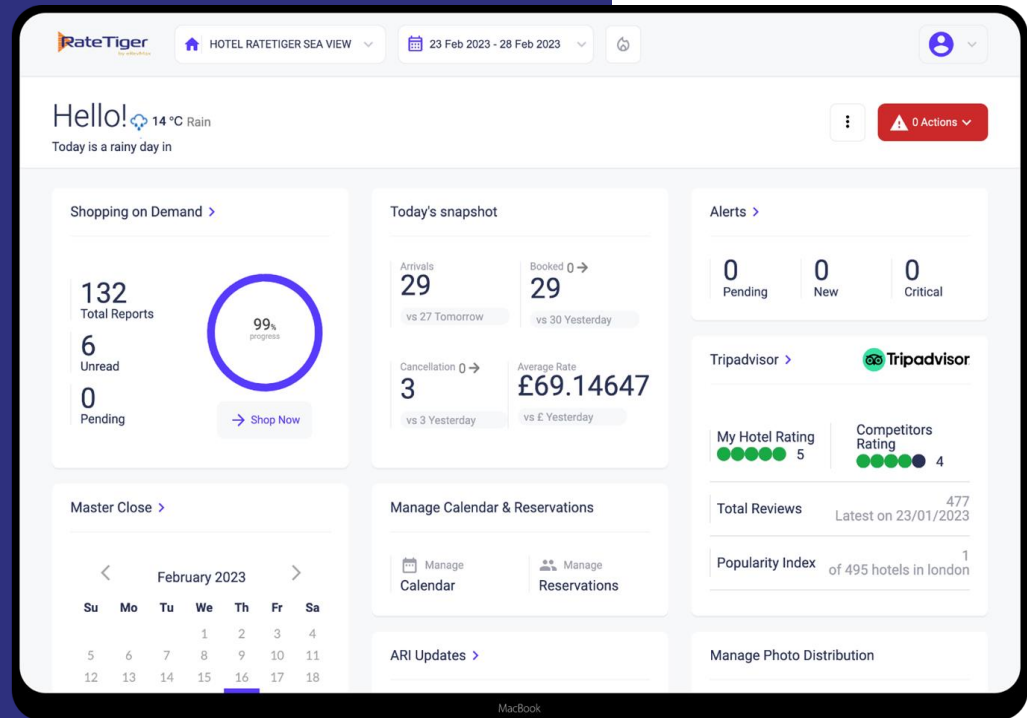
RateTiger by eRevMax

HOTEL RATETIGER SEA VIEW

23 Feb 2023 - 28 Feb 2023

Hello! 14 °C Rain
Today is a rainy day in

0 Actions

Shopping on Demand >

132
Total Reports

6
Unread

0
Pending

99%
progress

Shop Now

Today's snapshot

Arrivals
29
vs 27 Tomorrow

Booked 0
29
vs 30 Yesterday

Cancellation 0
3
vs 3 Yesterday

Average Rate
£69.14647
vs £ Yesterday

Alerts >

0
Pending

0
New

0
Critical

Tripadvisor >

Tripadvisor

My Hotel Rating
5

Competitors Rating
4

Total Reviews
477
Latest on 23/01/2023

Popularity Index
1
of 495 hotels in london

Master Close >

February 2023

| Su | Mo | Tu | We | Th | Fr | Sa |
|---|---|---|---|---|---|---|
| | | | 1 | 2 | 3 | 4 |
| 5 | 6 | 7 | 8 | 9 | 10 | 11 |
| 12 | 13 | 14 | 15 | 16 | 17 | 18 |

Manage Calendar & Reservations

Manage
Calendar

Manage
Reservations

ARI Updates >

Manage Photo Distribution

MacBook